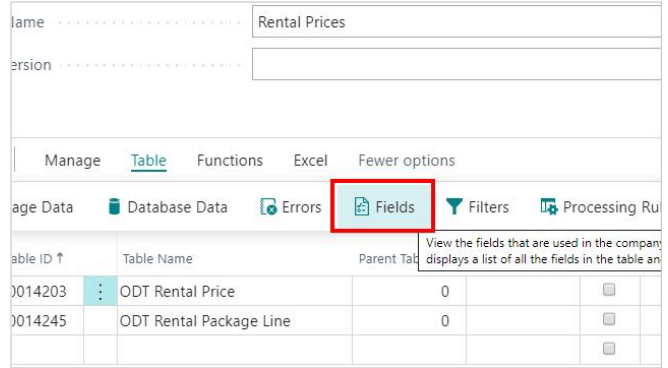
lame Rental Prices

ersion

Manage Table Functions Excel Fewer options

age Data Database Data Errors Fields Filters Processing Ru

View the fields that are used in the company displays a list of all the fields in the table an

| able ID ↑ | | Table Name | Parent Tab | | |
|---|---|---|---|---|---|
| 0014203 | ⋮ | ODT Rental Price | 0 | | |
| 0014245 | | ODT Rental Package Line | 0 | | |
| | | | | | |